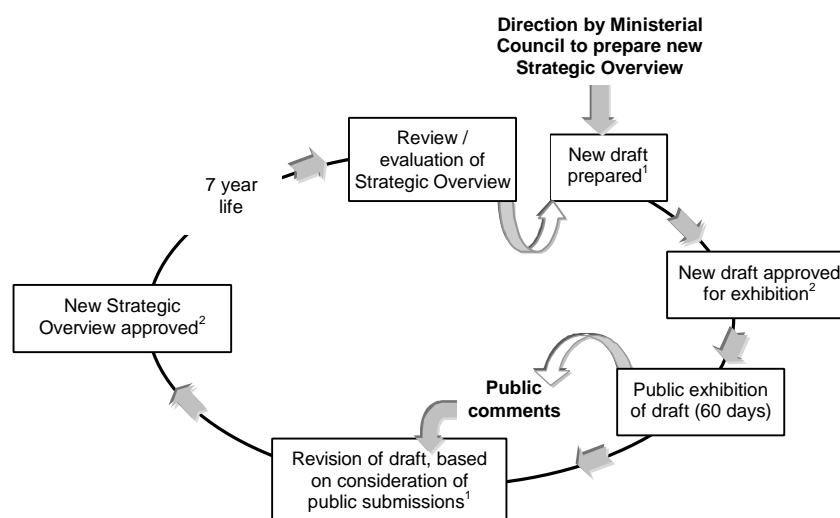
Direction by Ministerial Council to prepare new Strategic Overview

Review / evaluation of Strategic Overview

New draft prepared$^1$

7 year life

New draft approved for exhibition$^2$

New Strategic Overview approved$^2$

Public comments

Public exhibition of draft (60 days)

Revision of draft, based on consideration of public submissions$^1$